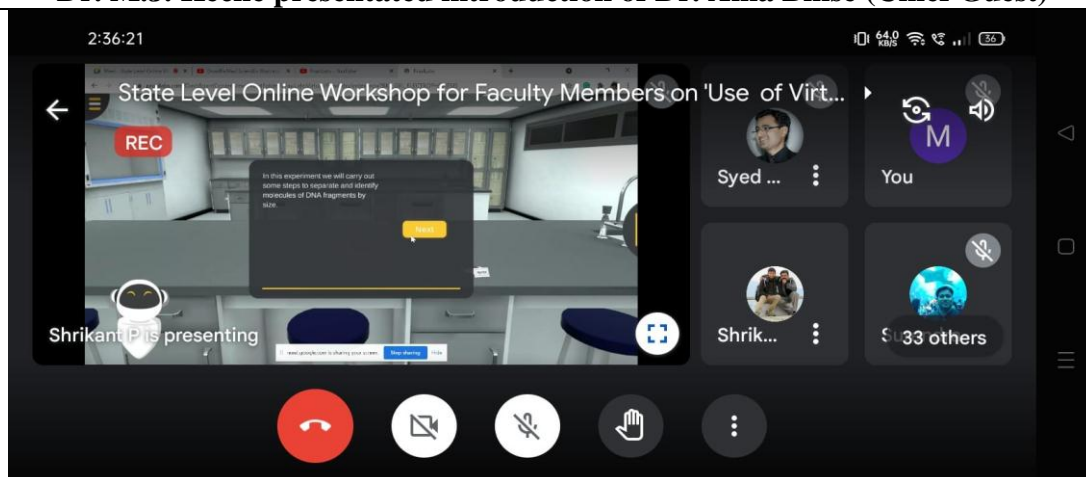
Dr. M.S. Hothe presentated introduction of Dr. Anil Dhuse (Chief Guest)

2:36:21

64.0 KB/S 36

State Level Online Workshop for Faculty Members on 'Use of Virt...

REC

In this experiment we will carry out some steps to separate and identify molecules of DNA fragments by size.

Next

meet.google.com is sharing your screen. Stop sharing Hide

Shrikant P is presenting

Syed ...

You

M

Shrik...

33 others